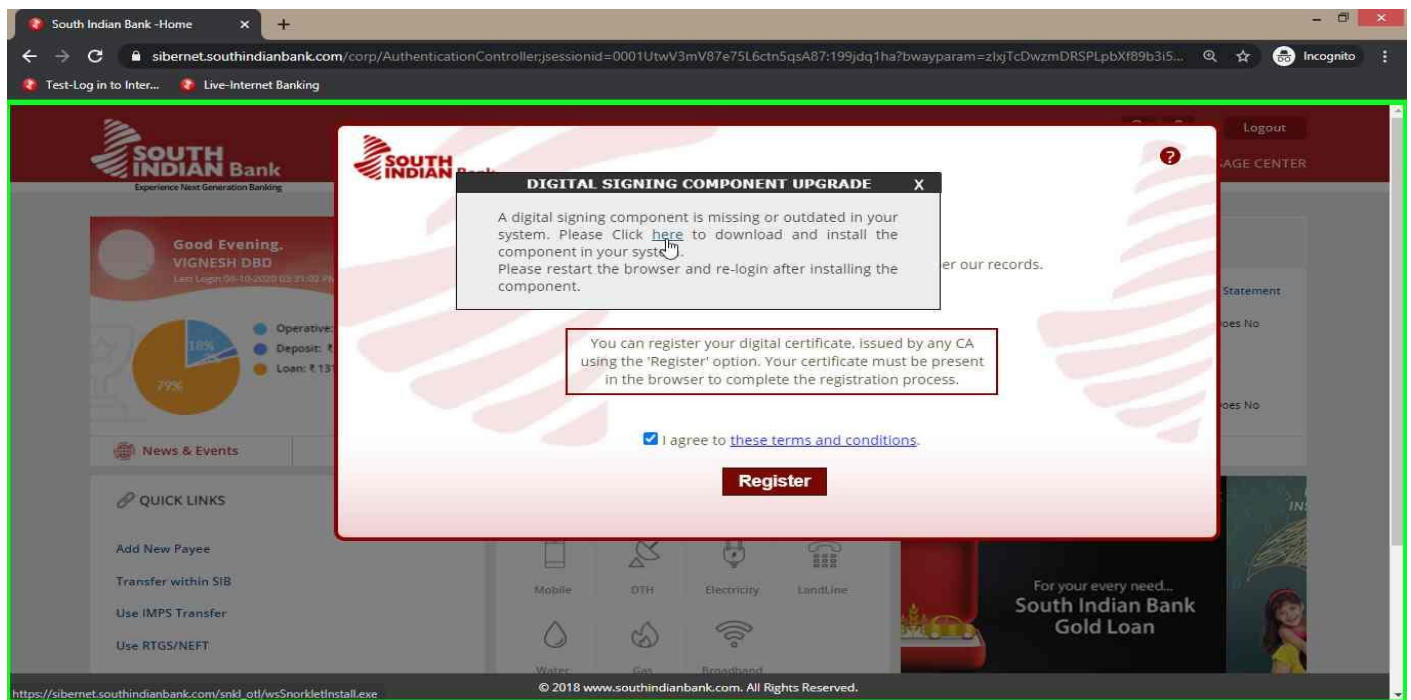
South Indian Bank -Home ×

sibernet.southindianbank.com/corp/AuthenticationController;jsessionid=0001UtwV3mV87e75L6ctn5qsA87:199jdq1ha?bwayparam=zlxjTcDwzmDRSPLpbXf89b3i5...

Incognito

Test-Log in to Inter... Live-Internet Banking

SOUTH INDIAN Bank
Experience Next Generation Banking

Logout

AGE CENTER

Good Evening,
VIGNESH DBD
Last Login 06-10-2020 03:31:02 PM

Operative:
Deposit: ₹
Loan: ₹ 131

18%
79%

News & Events

QUICK LINKS

Add New Payee
Transfer within SIB
Use IMPS Transfer
Use RTGS/NEFT

Mobile DTH Electricity LandLine
Water Gas Broadband

For your every need...
South Indian Bank
Gold Loan

Statement
oes No
oes No

SOUTH INDIAN Bank

DIGITAL SIGNING COMPONENT UPGRADE X

A digital signing component is missing or outdated in your system. Please Click here to download and install the component in your system.
Please restart the browser and re-login after installing the component.

er our records.

You can register your digital certificate, issued by any CA using the 'Register' option. Your certificate must be present in the browser to complete the registration process.

I agree to these terms and conditions.

Register

https://sibernet.southindianbank.com/snkl_otl/wsSnorkletInstall.exe

© 2018 www.southindianbank.com. All Rights Reserved.